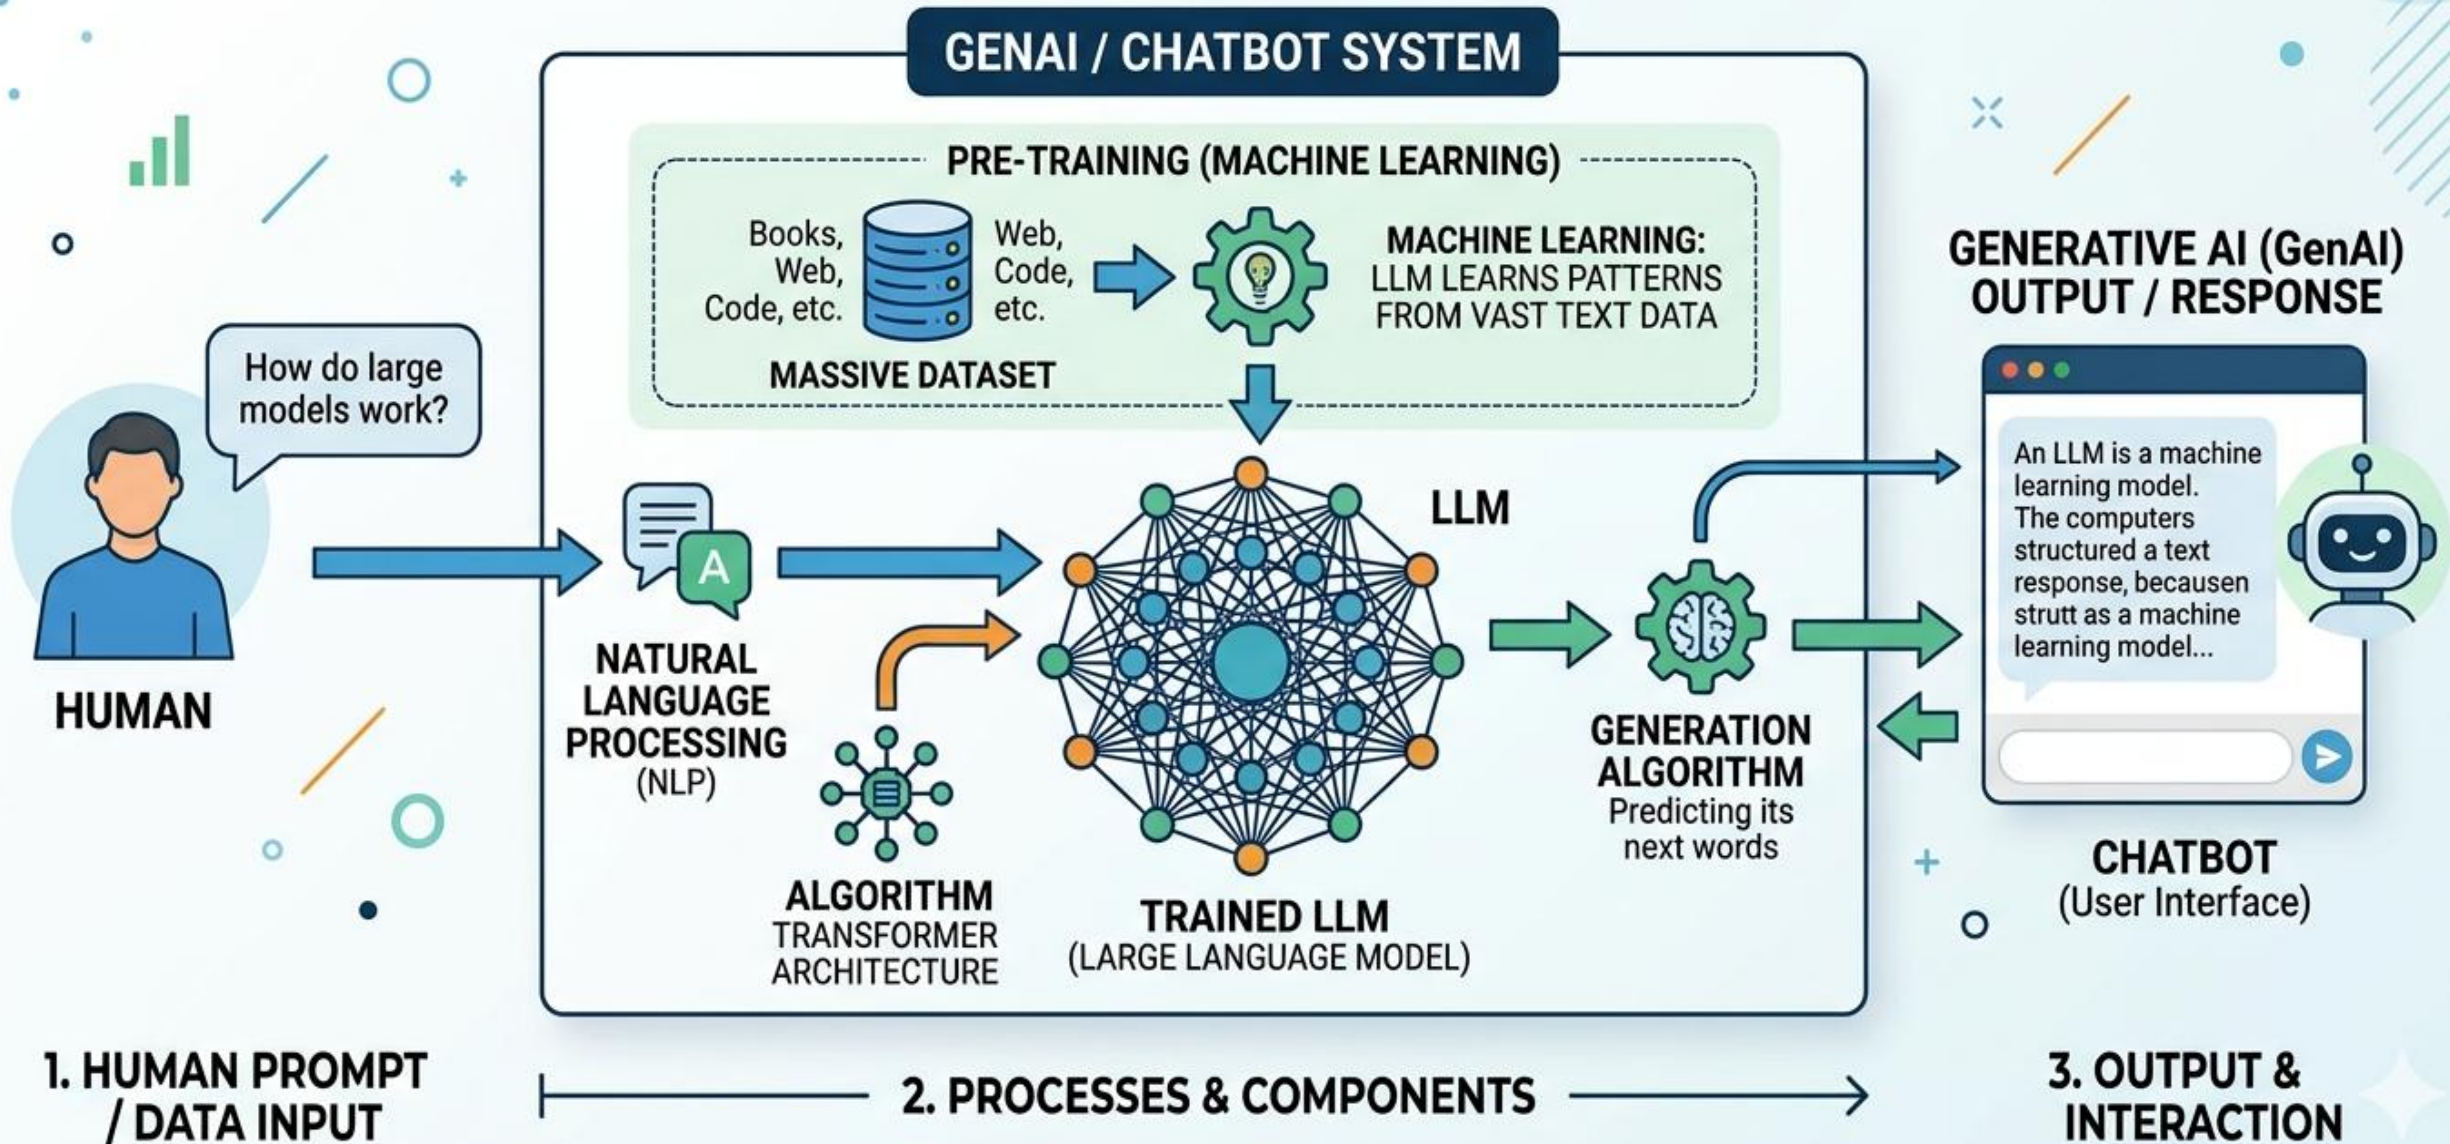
GENAI / CHATBOT SYSTEM

PRE-TRAINING (MACHINE LEARNING)

Books, Web, Code, etc.

Web, Code, etc.

MASSIVE DATASET

MACHINE LEARNING: LLM LEARNS PATTERNS FROM VAST TEXT DATA

GENERATIVE AI (GenAI) OUTPUT / RESPONSE

How do large models work?

HUMAN

NATURAL LANGUAGE PROCESSING (NLP)

ALGORITHM TRANSFORMER ARCHITECTURE

LLM

TRAINED LLM (LARGE LANGUAGE MODEL)

GENERATION ALGORITHM Predicting its next words

An LLM is a machine learning model. The computers structured a text response, becausen strutt as a machine learning model...

CHATBOT (User Interface)

1. HUMAN PROMPT / DATA INPUT

2. PROCESSES & COMPONENTS

3. OUTPUT & INTERACTION